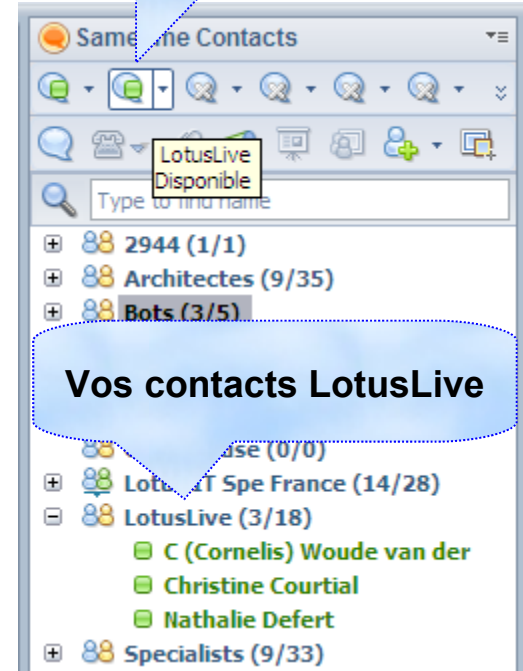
Same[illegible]e Contacts

LotusLive
Disponible

Type to find name

2944 (1/1)
Architectes (9/35)
Bots (3/5)

Vos contacts LotusLive

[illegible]ase (0/0)
Lot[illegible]T Spe France (14/28)
LotusLive (3/18)
C (Cornelis) Woude van der
Christine Courtial
Nathalie Defert
Specialists (9/33)